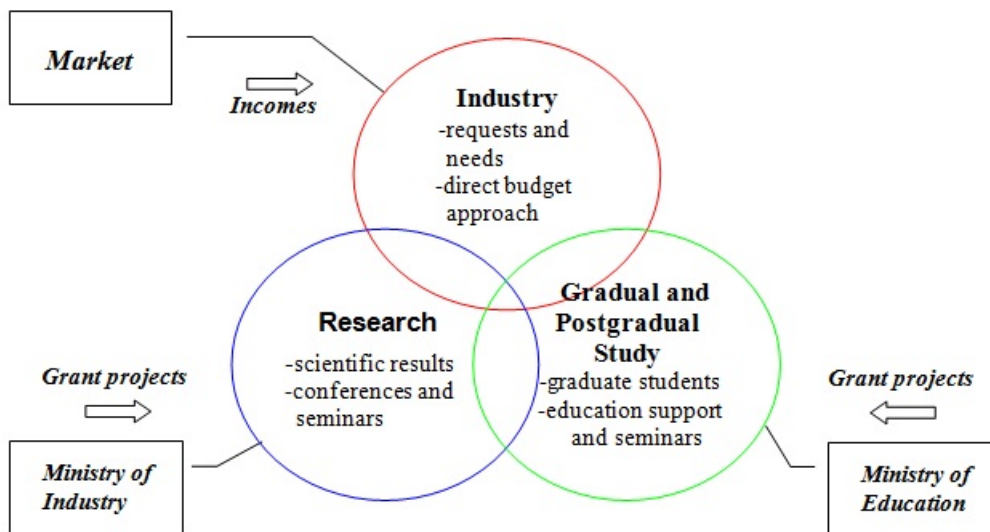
Market

Incomes

Industry
-requests and needs
-direct budget approach

Research
-scientific results
-conferences and seminars

Gradual and Postgradual Study
-graduate students
-education support and seminars

Grant projects

Grant projects

Ministry of Industry

Ministry of Education